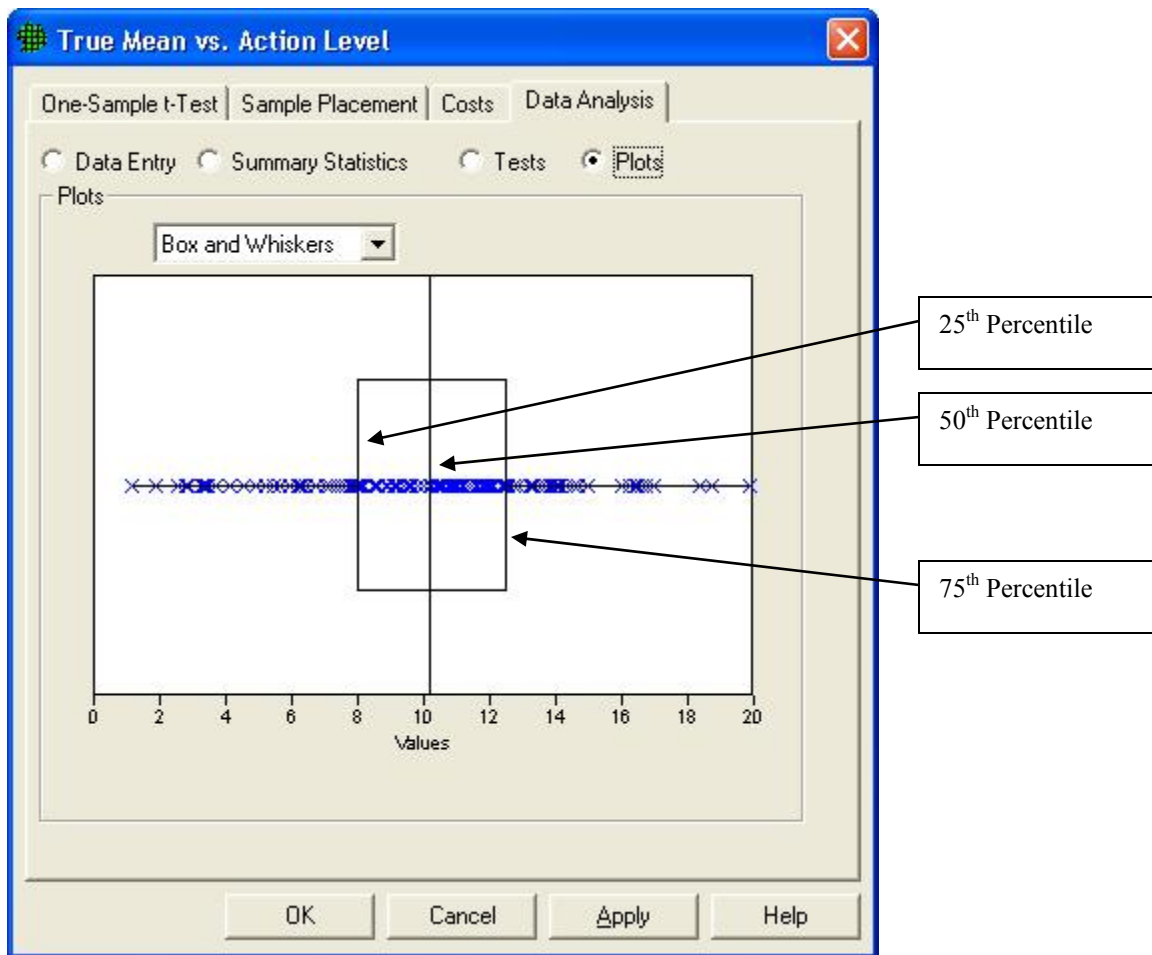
True Mean vs. Action Level

One-Sample t-Test | Sample Placement | Costs | Data Analysis

Data Entry Summary Statistics Tests Plots

Plots

Box and Whiskers

0 2 4 6 8 10 12 14 16 18 20

Values

$25^{th}$ Percentile

$50^{th}$ Percentile

$75^{th}$ Percentile

OK Cancel Apply Help